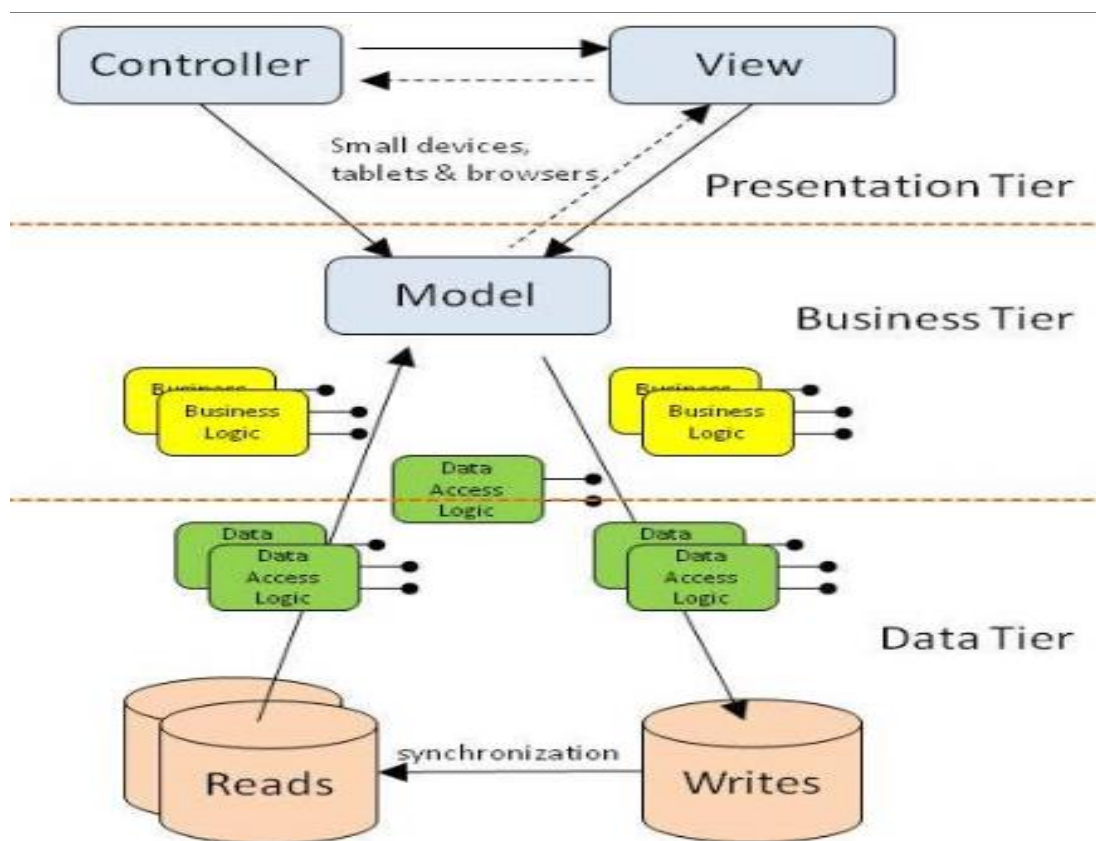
Controller

View

Small devices, tablets & browsers

Presentation Tier

Model

Business Tier

Business

Business Logic

Business

Business Logic

Data Access Logic

Data

Data Access Logic

Data

Data Access Logic

Data Tier

Reads

synchronization

Writes